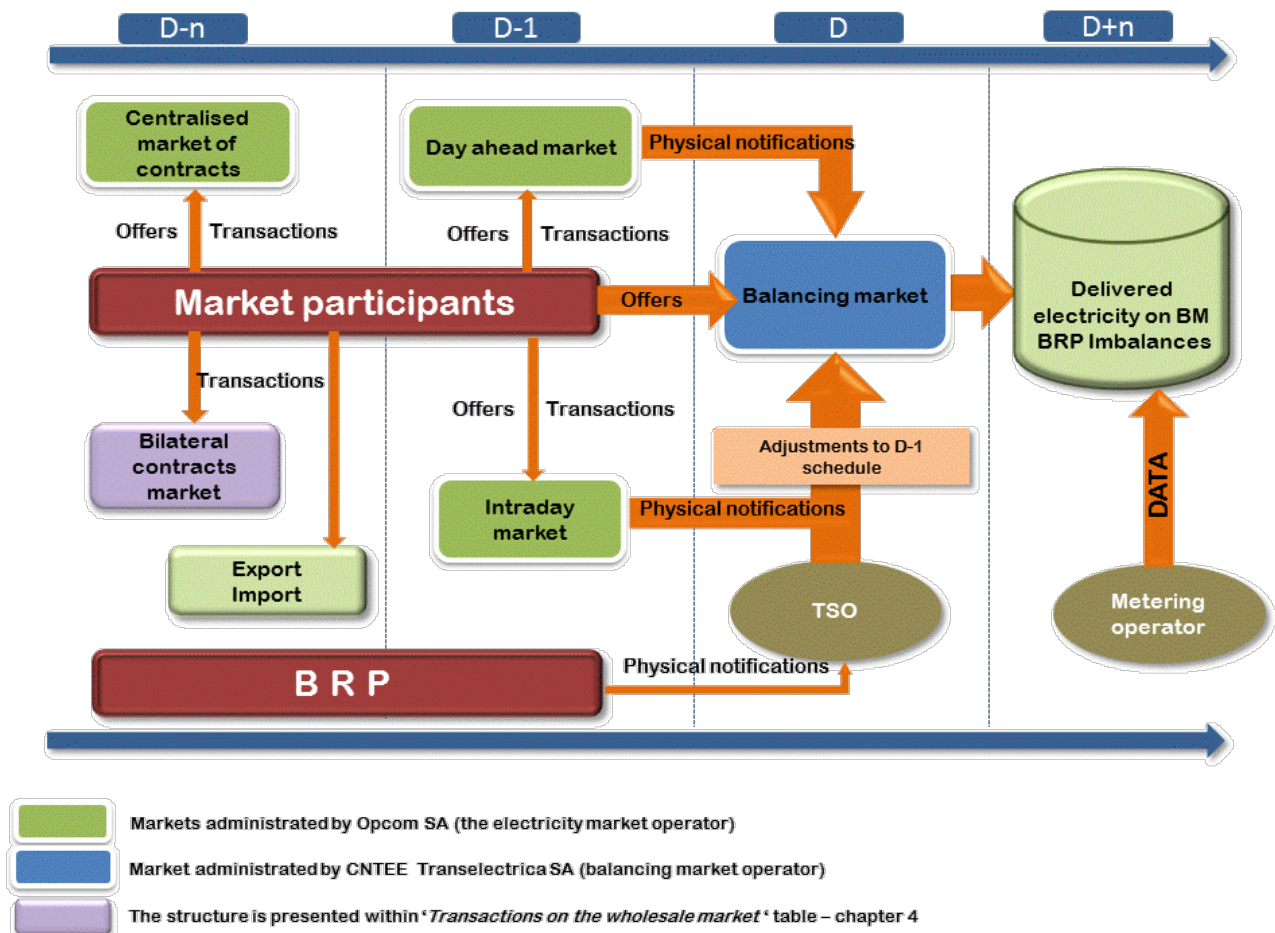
D-n
D-1
D
D+n

Centralised market of contracts

Day ahead market

Physical notifications

Offers Transactions

Offers Transactions

Market participants

Offers

Balancing market

Delivered electricity on BM BRP Imbalances

Transactions

Offers Transactions

Bilateral contracts market

Adjustments to D-1 schedule

DATA

Intraday market

Physical notifications

Export Import

TSO

Metering operator

B R P

Physical notifications

Markets administrated by Opcom SA (the electricity market operator)

Market administrated by CNTEE Transelectrica SA (balancing market operator)

The structure is presented within '*Transactions on the wholesale market* ' table – chapter 4